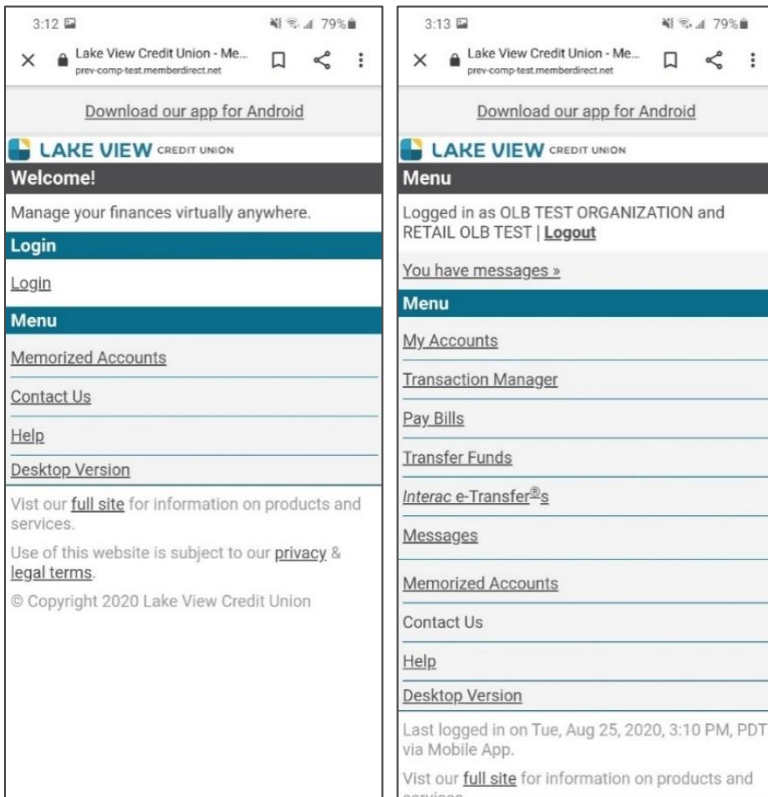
3:12 79%

Lake View Credit Union - Me...
prev-comp-test.memberdirect.net

Download our app for Android

LAKE VIEW CREDIT UNION

Welcome!

Manage your finances virtually anywhere.

Login

Login

Menu

Memorized Accounts

Contact Us

Help

Desktop Version

Vist our full site for information on products and services.

Use of this website is subject to our privacy & legal terms.

© Copyright 2020 Lake View Credit Union

3:13 79%

Lake View Credit Union - Me...
prev-comp-test.memberdirect.net

Download our app for Android

LAKE VIEW CREDIT UNION

Menu

Logged in as OLB TEST ORGANIZATION and RETAIL OLB TEST | Logout

You have messages »

Menu

My Accounts

Transaction Manager

Pay Bills

Transfer Funds

Interac e-Transfer®s

Messages

Memorized Accounts

Contact Us

Help

Desktop Version

Last logged in on Tue, Aug 25, 2020, 3:10 PM, PDT via Mobile App.

Vist our full site for information on products and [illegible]